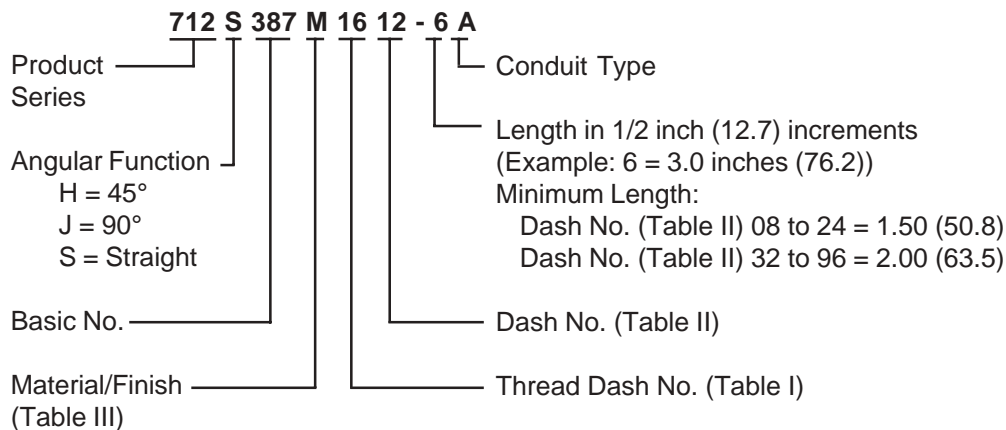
712 S 387 M 16 12 - 6 A

Product Series

Conduit Type

Length in 1/2 inch (12.7) increments (Example: 6 = 3.0 inches (76.2))
Minimum Length:
Dash No. (Table II) 08 to 24 = 1.50 (50.8)
Dash No. (Table II) 32 to 96 = 2.00 (63.5)

Angular Function
H = 45°
J = 90°
S = Straight

Basic No.

Dash No. (Table II)

Material/Finish (Table III)

Thread Dash No. (Table I)